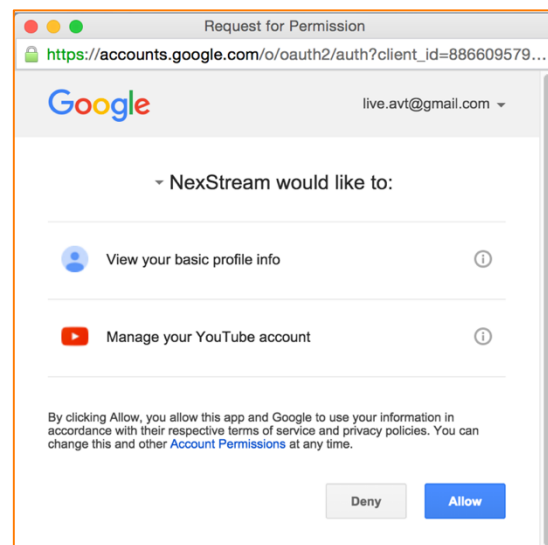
Request for Permission

https://accounts.google.com/o/oauth2/auth?client_id=886609579...

Google

live.avt@gmail.com

NexStream would like to:

View your basic profile info

Manage your YouTube account

By clicking Allow, you allow this app and Google to use your information in accordance with their respective terms of service and privacy policies. You can change this and other Account Permissions at any time.

Deny

Allow